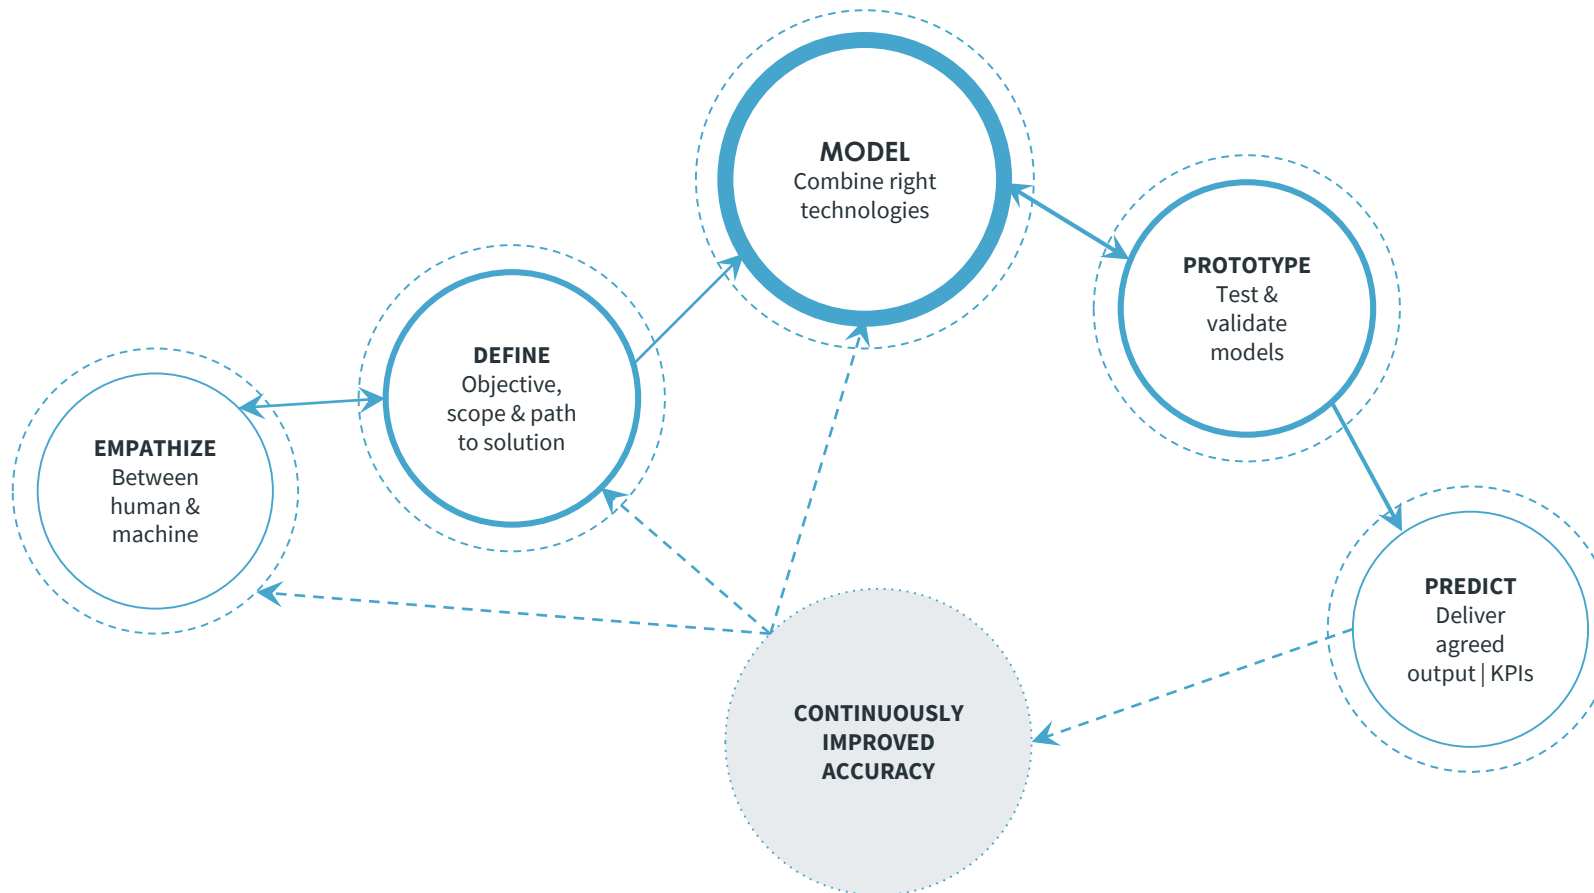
MODEL
Combine right technologies

DEFINE
Objective, scope & path to solution

EMPATHIZE
Between human & machine

PROTOTYPE
Test & validate models

PREDICT
Deliver agreed output | KPIs

CONTINUOUSLY IMPROVED ACCURACY